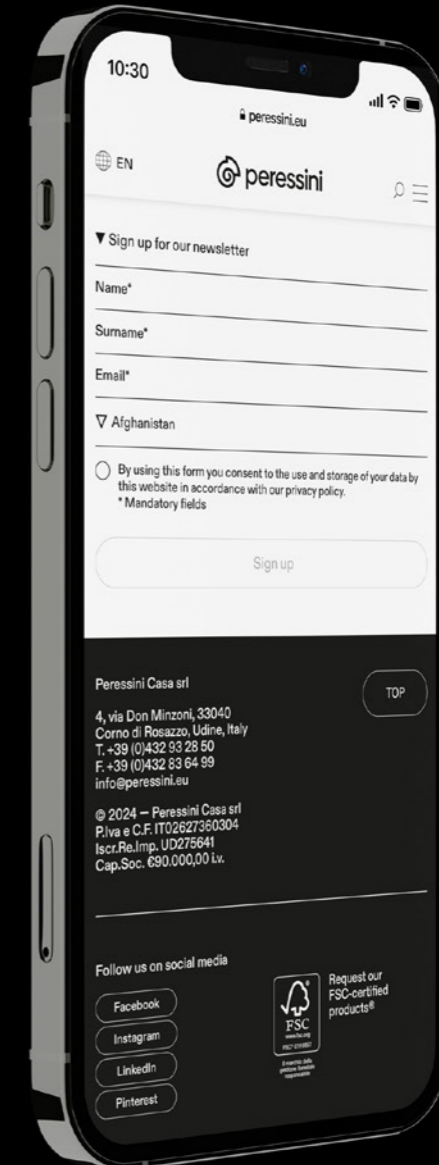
10:30

peressini.eu

EN

peressini

▼ Sign up for our newsletter

Name*

Surname*

Email*

∇ Afghanistan

By using this form you consent to the use and storage of your data by this website in accordance with our privacy policy.
* Mandatory fields

Sign up

Peressini Casa srl

TOP

4, via Don Minzoni, 33040
Corno di Rosazzo, Udine, Italy
T. +39 (0)432 93 28 50
F. +39 (0)432 83 64 99
info@peressini.eu

© 2024 — Peressini Casa srl
P.Iva e C.F. IT02627360304
Iscr.Re.Imp. UD275641
Cap.Soc. €90.000,00 i.v.

Follow us on social media

Facebook

Instagram

LinkedIn

Pinterest

FSC
www.fsc.org

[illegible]

Request our FSC-certified products®